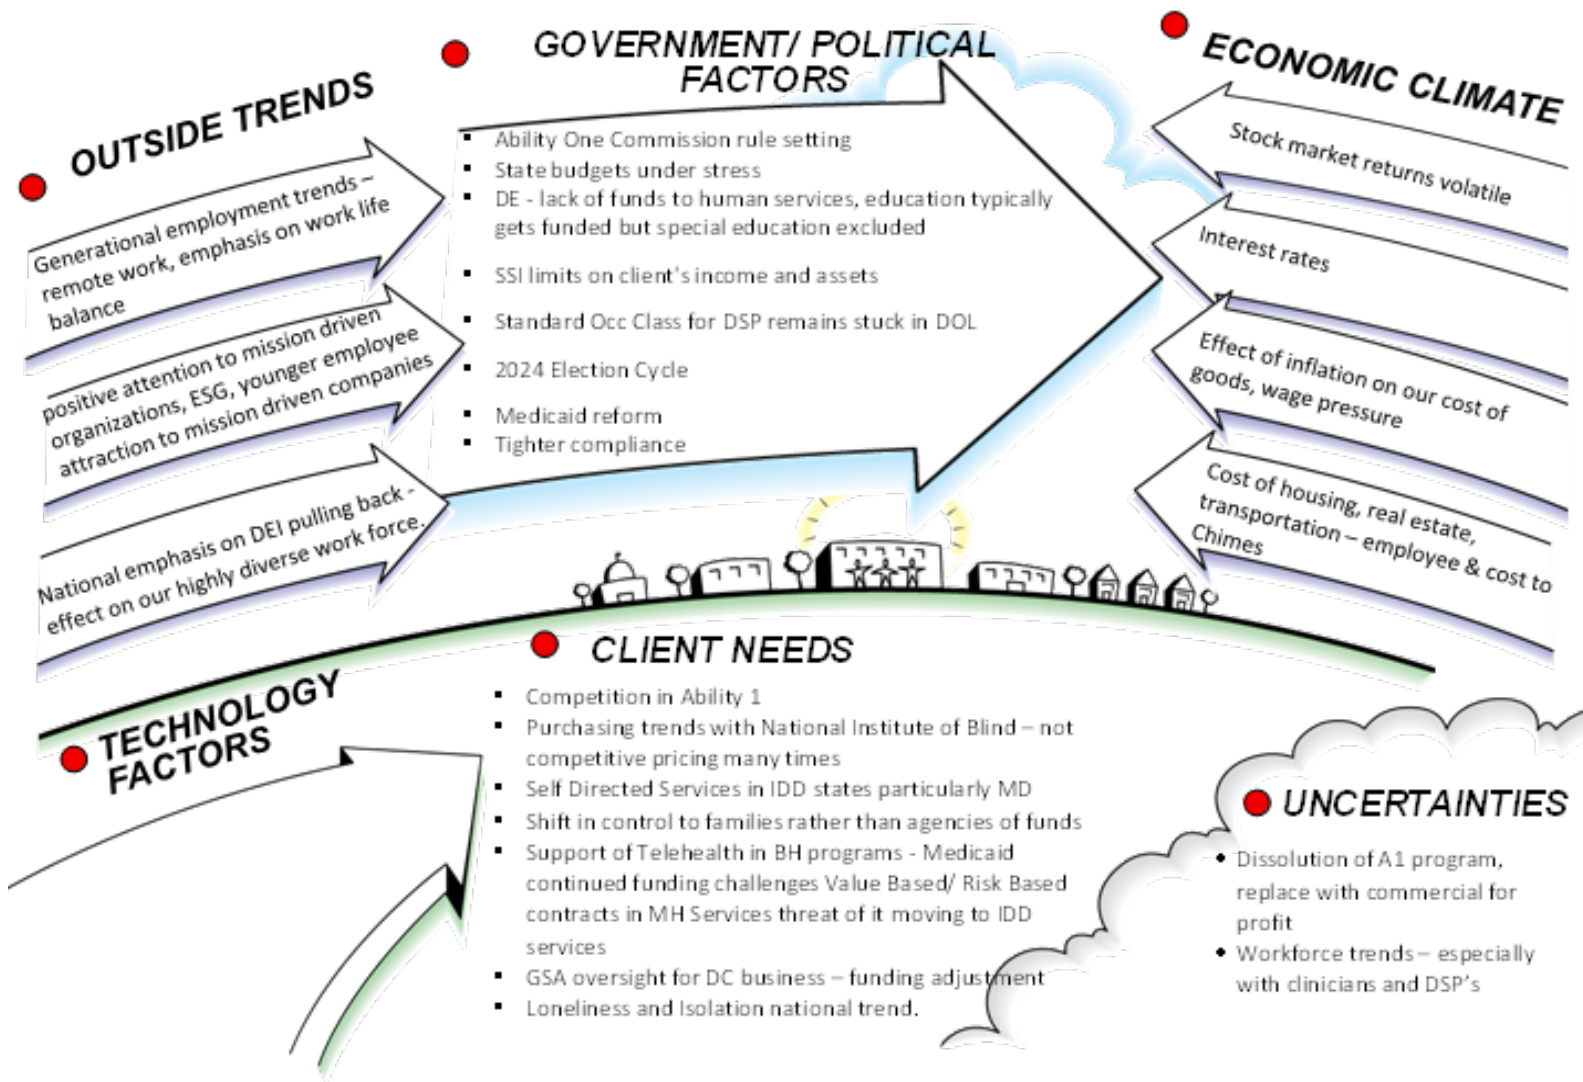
OUTSIDE TRENDS

Generational employment trends – remote work, emphasis on work life balance

positive attention to mission driven organizations, ESG, younger employee attraction to mission driven companies

National emphasis on DEI pulling back - effect on our highly diverse work force.

GOVERNMENT/ POLITICAL FACTORS

- Ability One Commission rule setting
- State budgets under stress
- DE - lack of funds to human services, education typically gets funded but special education excluded
- SSI limits on client's income and assets
- Standard Occ Class for DSP remains stuck in DOL
- 2024 Election Cycle
- Medicaid reform
- Tighter compliance

ECONOMIC CLIMATE

Stock market returns volatile

Interest rates

Effect of inflation on our cost of goods, wage pressure

Cost of housing, real estate, transportation – employee & cost to Chimes

TECHNOLOGY FACTORS

CLIENT NEEDS

- Competition in Ability 1
- Purchasing trends with National Institute of Blind – not competitive pricing many times
- Self Directed Services in IDD states particularly MD
- Shift in control to families rather than agencies of funds
- Support of Telehealth in BH programs - Medicaid continued funding challenges Value Based/ Risk Based contracts in MH Services threat of it moving to IDD services
- GSA oversight for DC business – funding adjustment
- Loneliness and Isolation national trend.

UNCERTAINTIES

- Dissolution of A1 program, replace with commercial for profit
- Workforce trends – especially with clinicians and DSP's